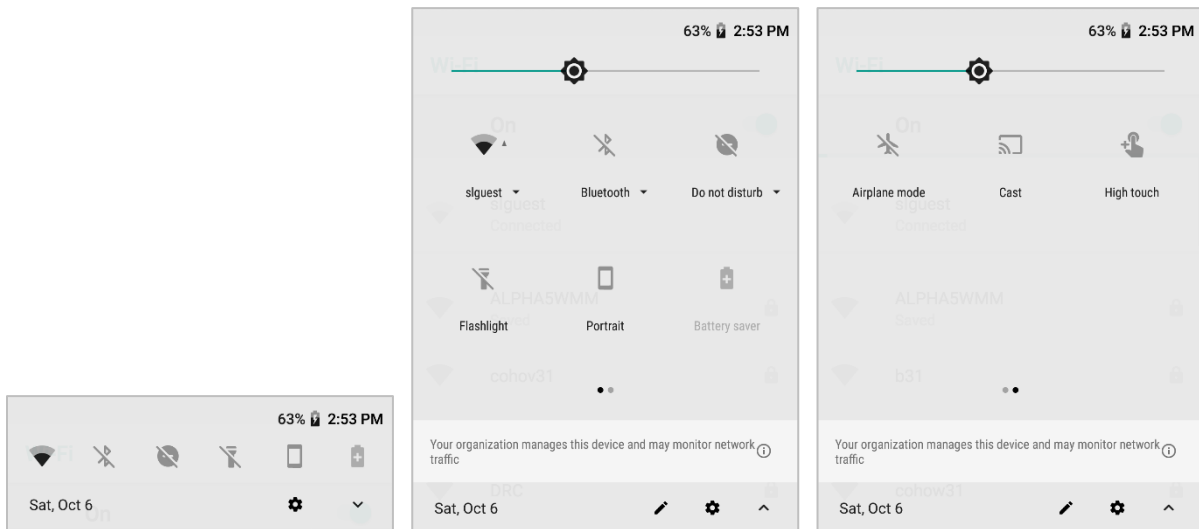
63% 2:53 PM

Sat, Oct 6

63% 2:53 PM

slguest

Bluetooth

Do not disturb

Flashlight

Portrait

Battery saver

Your organization manages this device and may monitor network traffic

Sat, Oct 6

63% 2:53 PM

Airplane mode

Cast

High touch

Your organization manages this device and may monitor network traffic

Sat, Oct 6